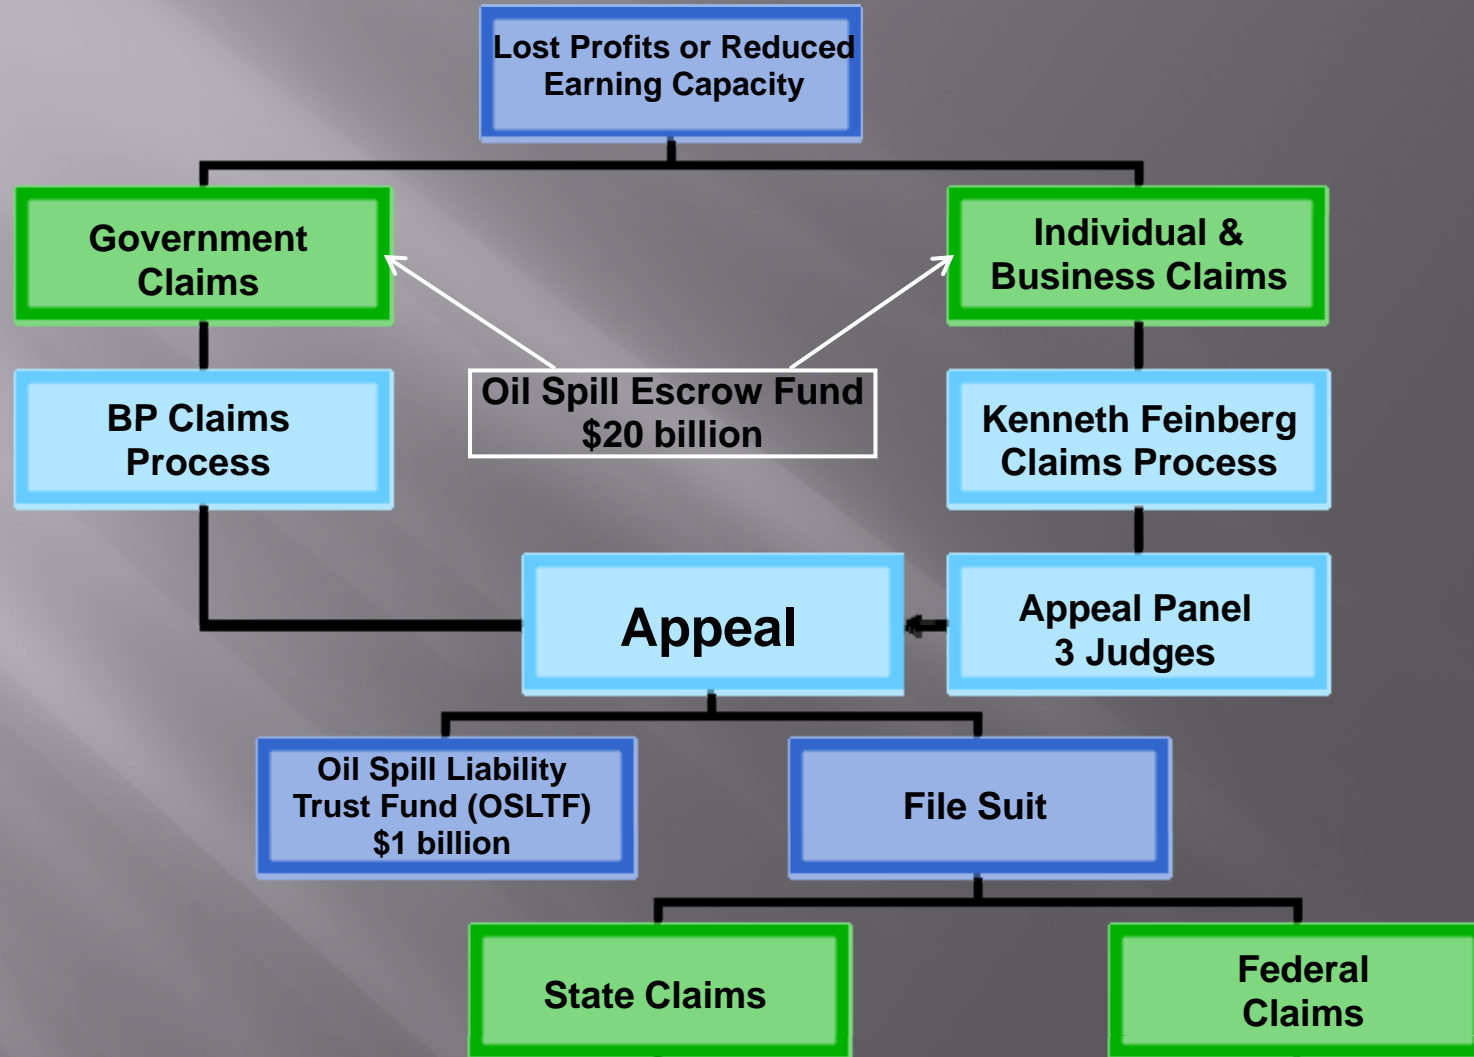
Lost Profits or Reduced Earning Capacity

Government Claims

Individual & Business Claims

BP Claims Process

Oil Spill Escrow Fund $20 billion

Kenneth Feinberg Claims Process

Appeal

Appeal Panel 3 Judges

Oil Spill Liability Trust Fund (OSLTF) $1 billion

File Suit

State Claims

Federal Claims